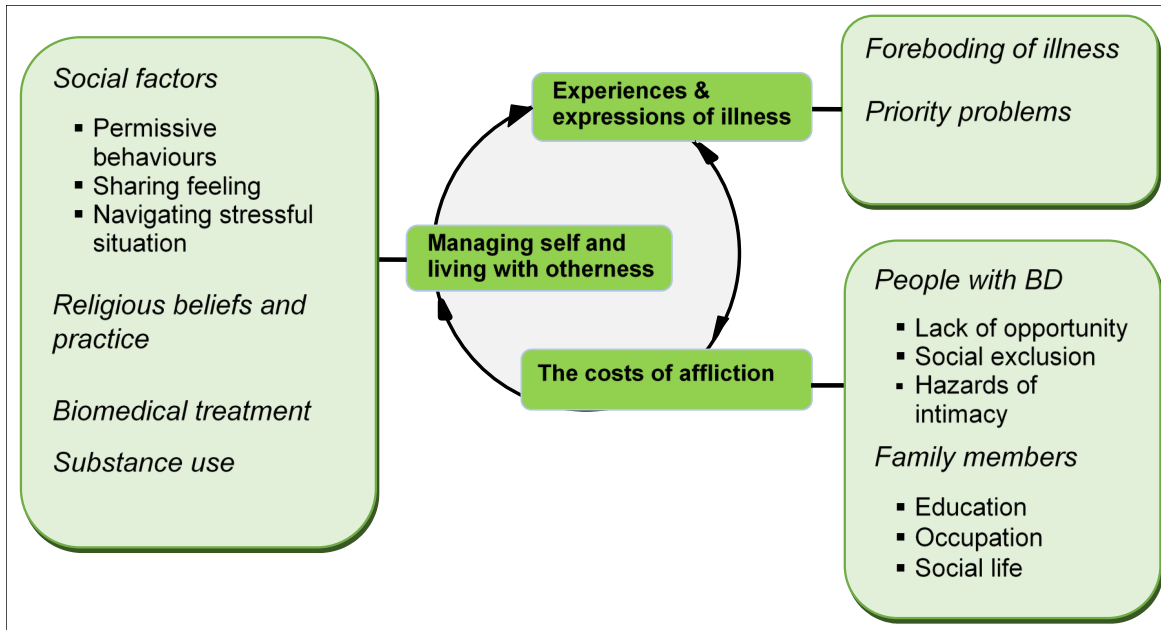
Social factors

- Permissive behaviours
- Sharing feeling
- Navigating stressful situation

Religious beliefs and practice

Biomedical treatment

Substance use

Experiences & expressions of illness

Managing self and living with otherness

The costs of affliction

Foreboding of illness

Priority problems

People with BD

- Lack of opportunity
- Social exclusion
- Hazards of intimacy

Family members

- Education
- Occupation
- Social life